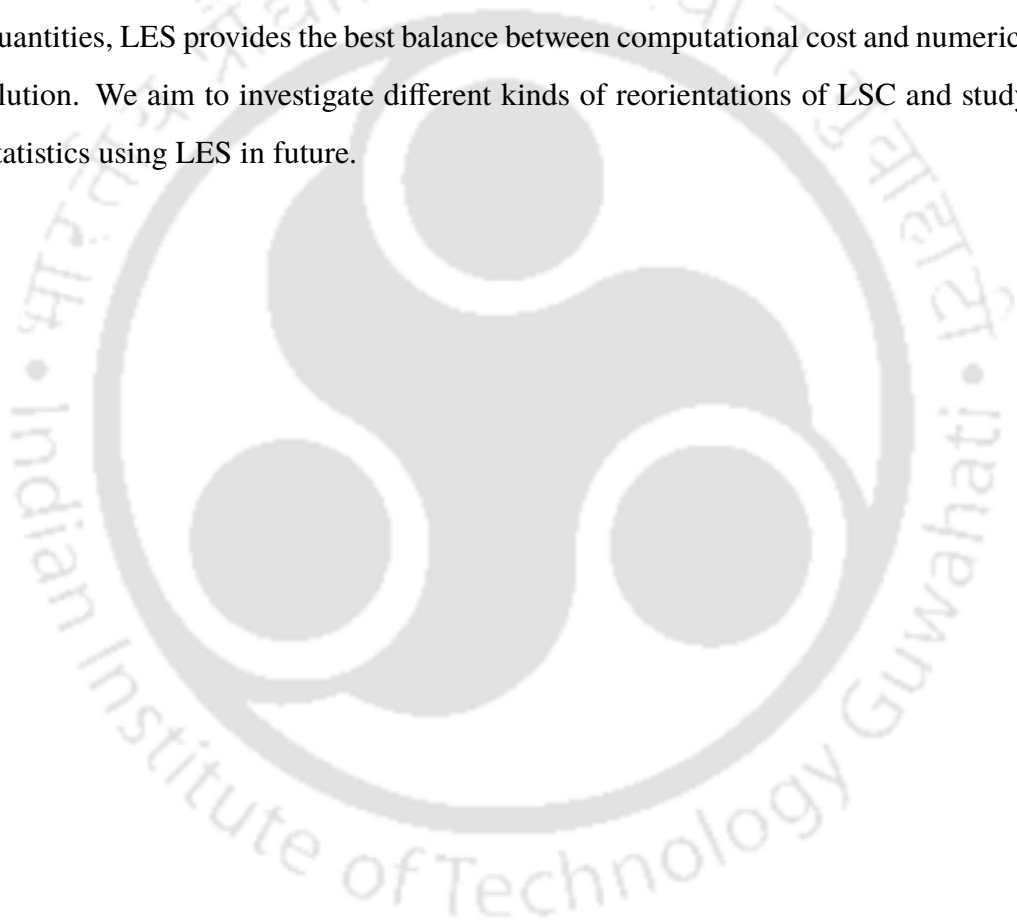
uantities, LES provides the best balance between computational cost and numeric lution. We aim to investigate different kinds of reorientations of LSC and stud tatistics using LES in future.

Indian Institute of Technology Guwahati